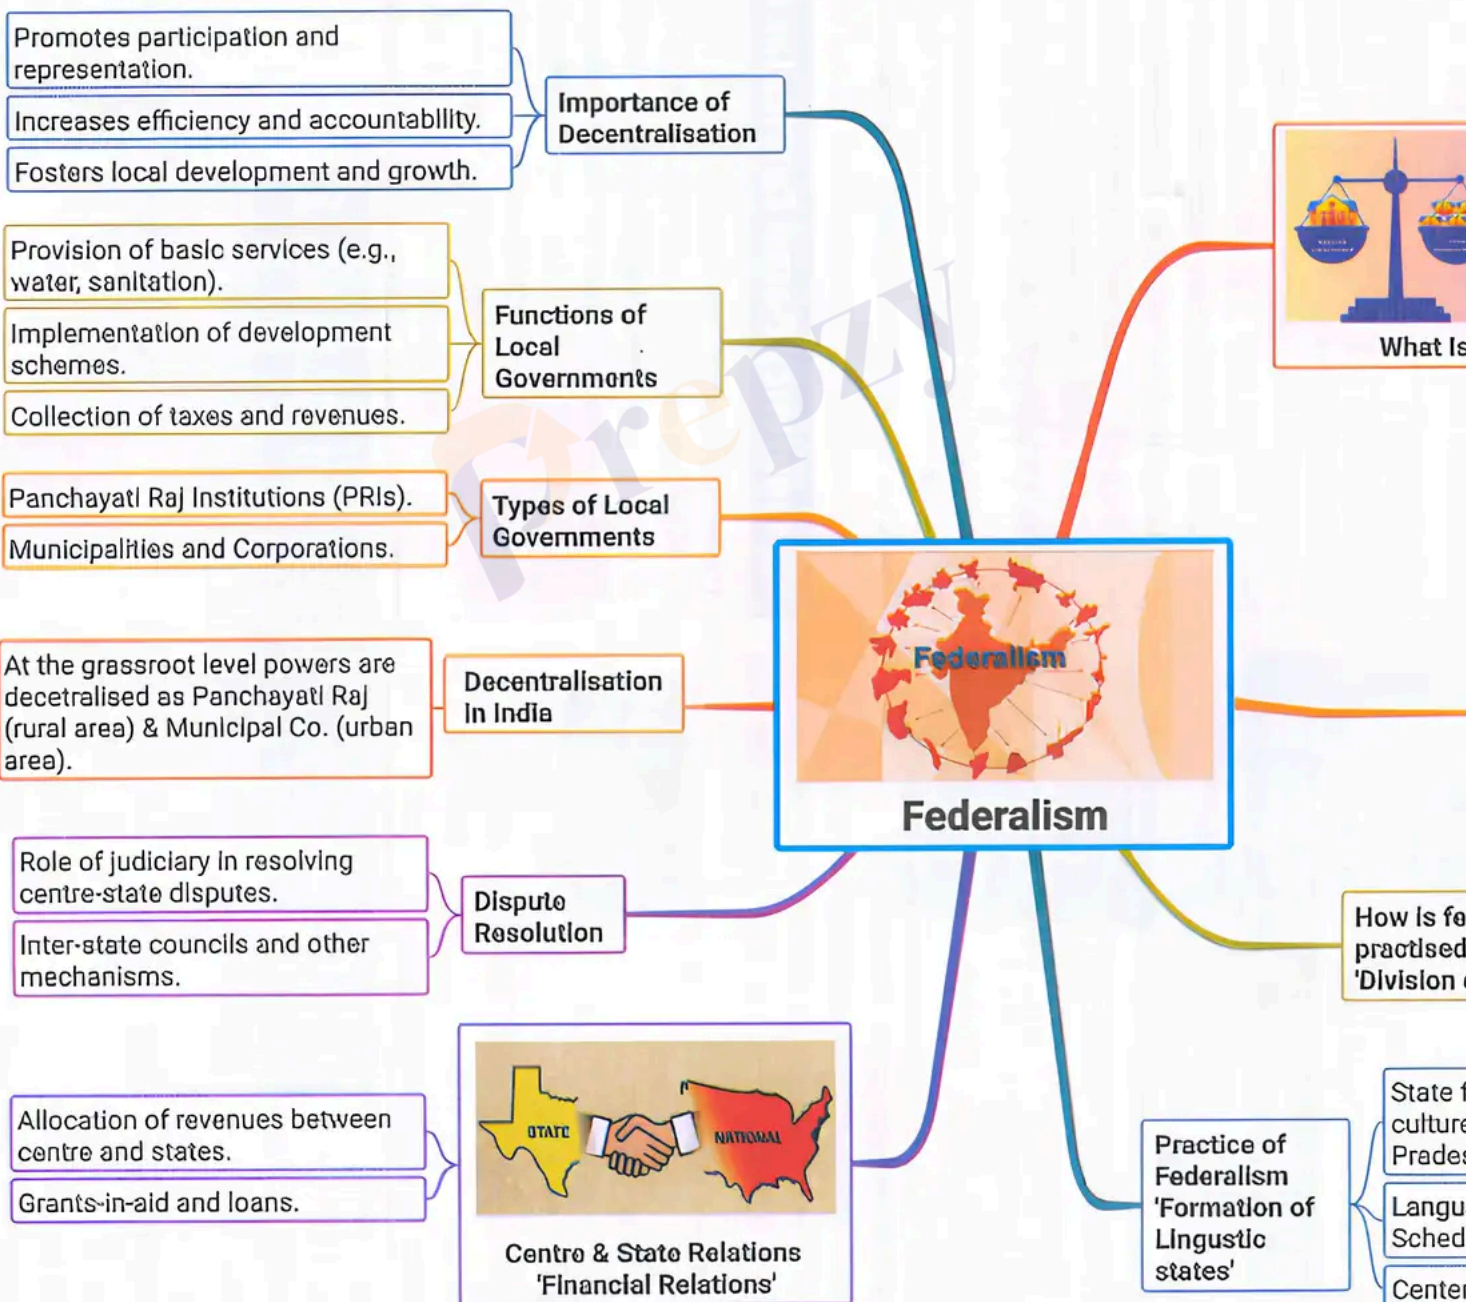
Promotes participation and representation.

Increases efficiency and accountability.

Fosters local development and growth.

Importance of Decentralisation

Provision of basic services (e.g., water, sanitation).

Implementation of development schemes.

Collection of taxes and revenues.

Functions of Local Governments

Panchayati Raj Institutions (PRIs).

Municipalities and Corporations.

Types of Local Governments

At the grassroot level powers are decetralised as Panchayati Raj (rural area) & Municipal Co. (urban area).

Decentralisation in India

Role of judiciary in resolving centre-state disputes.

Inter-state councils and other mechanisms.

Dispute Resolution

Allocation of revenues between centre and states.

Grants-in-aid and loans.

STATE

NATIONAL

Centre & State Relations 'Financial Relations'

Federalism

Federalism

What Is

How is fe practised 'Division

Practice of Federalism 'Formation of Linguistic states'

State culture Prades

Langu Sched

Center

Prepzy